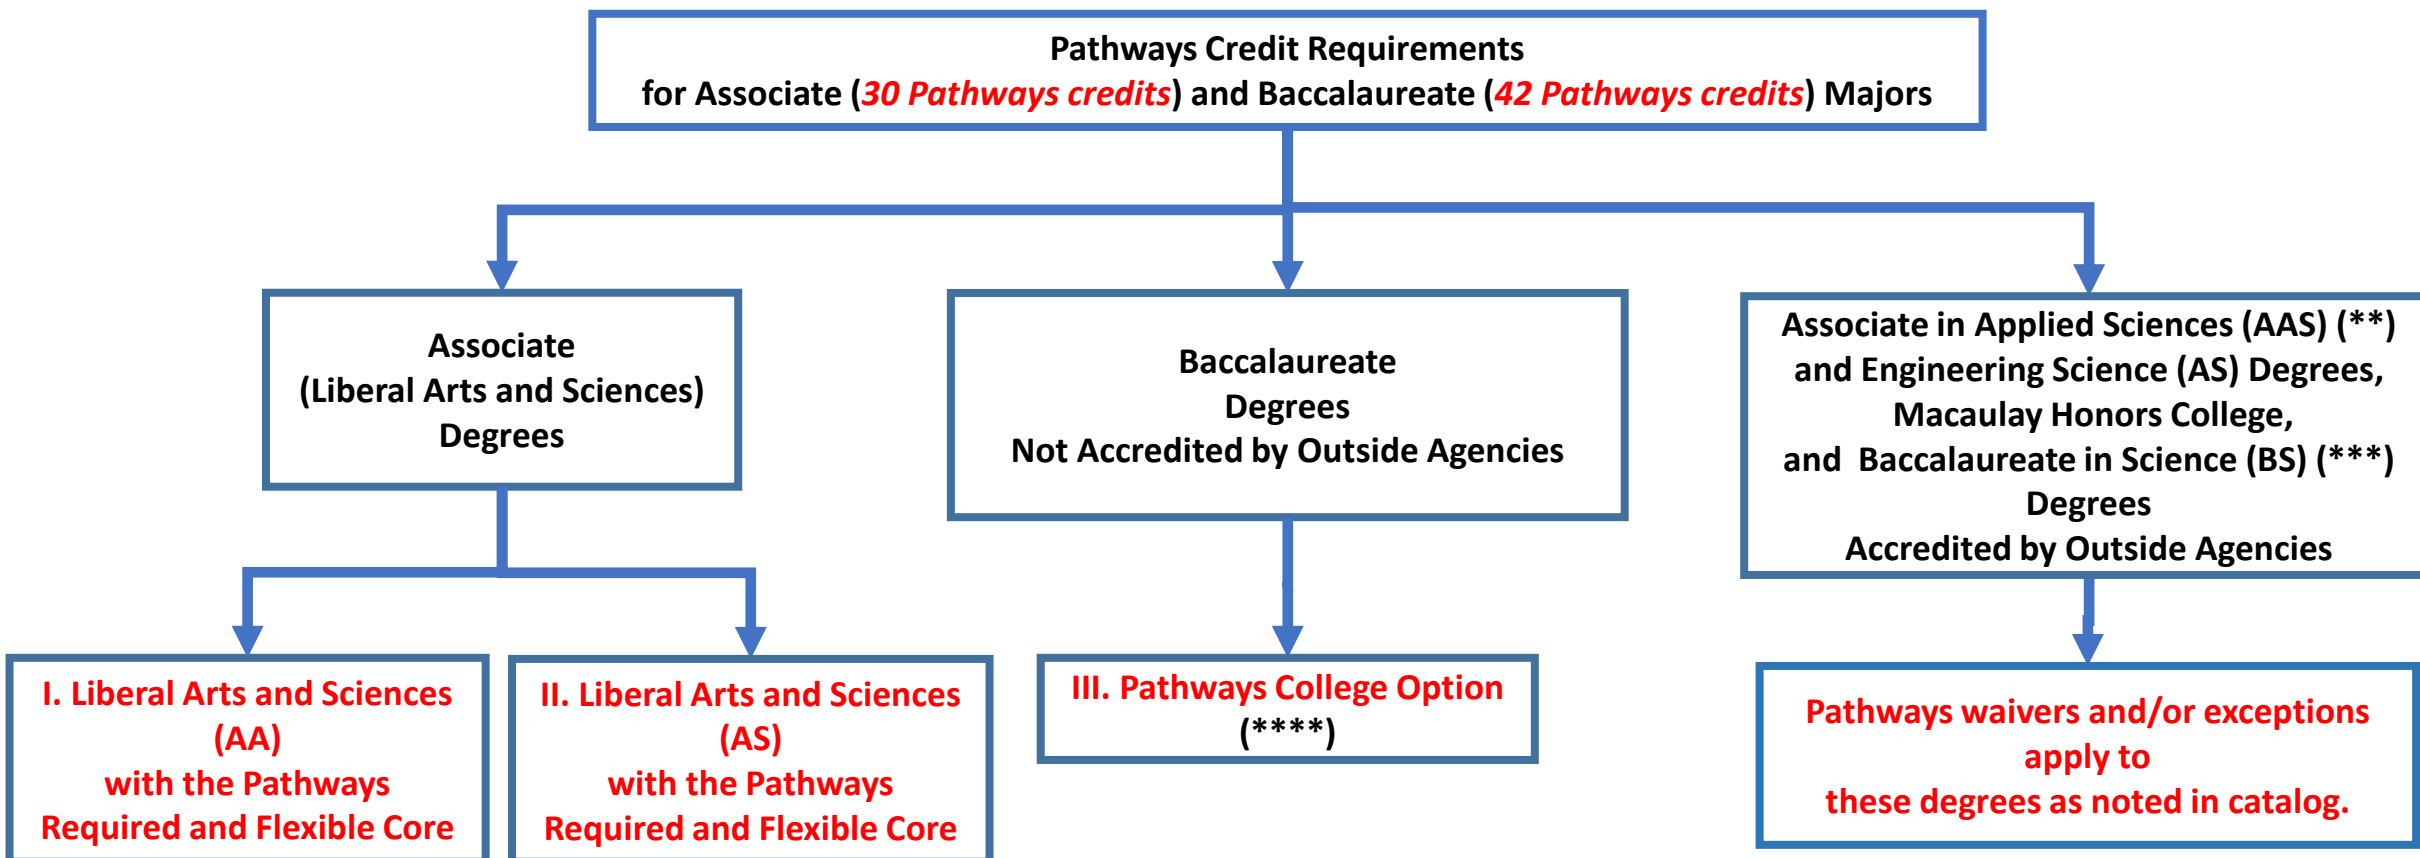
Pathways Credit Requirements
for Associate (30 Pathways credits) and Baccalaureate (42 Pathways credits) Majors

Associate
(Liberal Arts and Sciences)
Degrees

Baccalaureate
Degrees
Not Accredited by Outside Agencies

Associate in Applied Sciences (AAS) (**)
and Engineering Science (AS) Degrees,
Macaulay Honors College,
and Baccalaureate in Science (BS) (***)
Degrees
Accredited by Outside Agencies

I. Liberal Arts and Sciences
(AA)
with the Pathways
Required and Flexible Core

II. Liberal Arts and Sciences
(AS)
with the Pathways
Required and Flexible Core

III. Pathways College Option
(****)

Pathways waivers and/or exceptions
apply to
these degrees as noted in catalog.